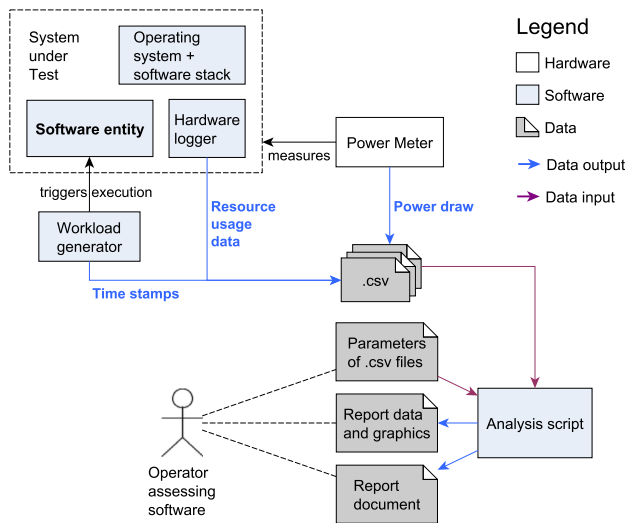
System under Test

Operating system + software stack

Software entity

Hardware logger

Power Meter

measures

triggers execution

Workload generator

Resource usage data

Power draw

.csv

Time stamps

Parameters of .csv files

Report data and graphics

Report document

Analysis script

Operator assessing software

Legend

Hardware

Software

Data

Data output

Data input